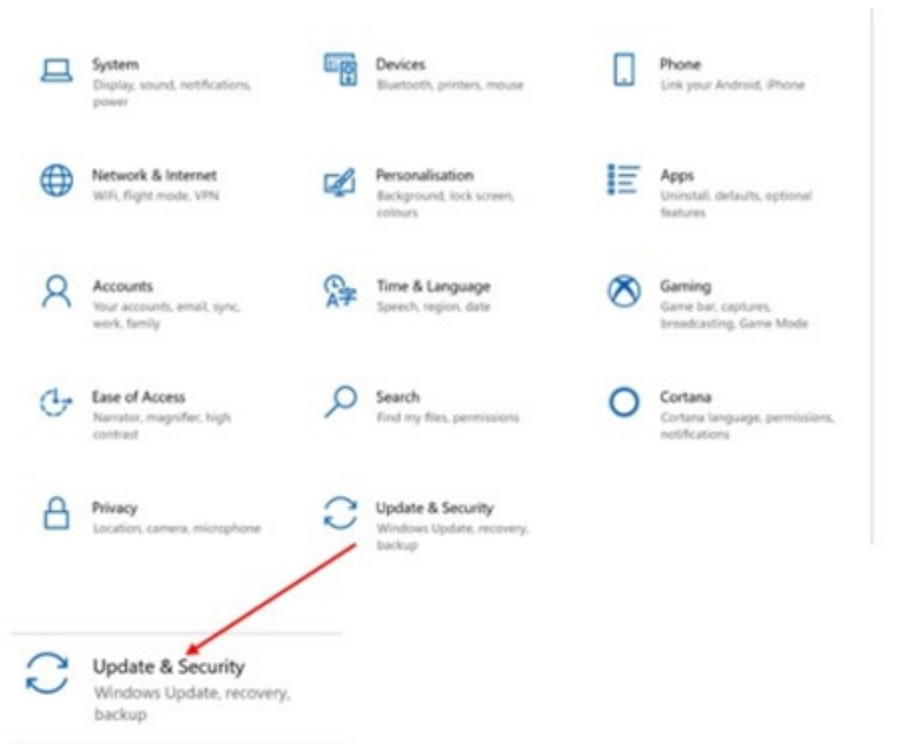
System
Display, sound, notifications, power

Devices
Bluetooth, printers, mouse

Phone
Link your Android, iPhone

Network & Internet
WiFi, flight mode, VPN

Personalisation
Background, lock screen, colours

Apps
Uninstall, defaults, optional features

Accounts
Your accounts, email, sync, work, family

Time & Language
Speech, region, date

Gaming
Game bar, captures, broadcasting, Game Mode

Ease of Access
Narrator, magnifier, high contrast

Search
Find my files, permissions

Cortana
Cortana language, permissions, notifications

Privacy
Location, camera, microphone

Update & Security
Windows Update, recovery, backup

Update & Security
Windows Update, recovery, backup